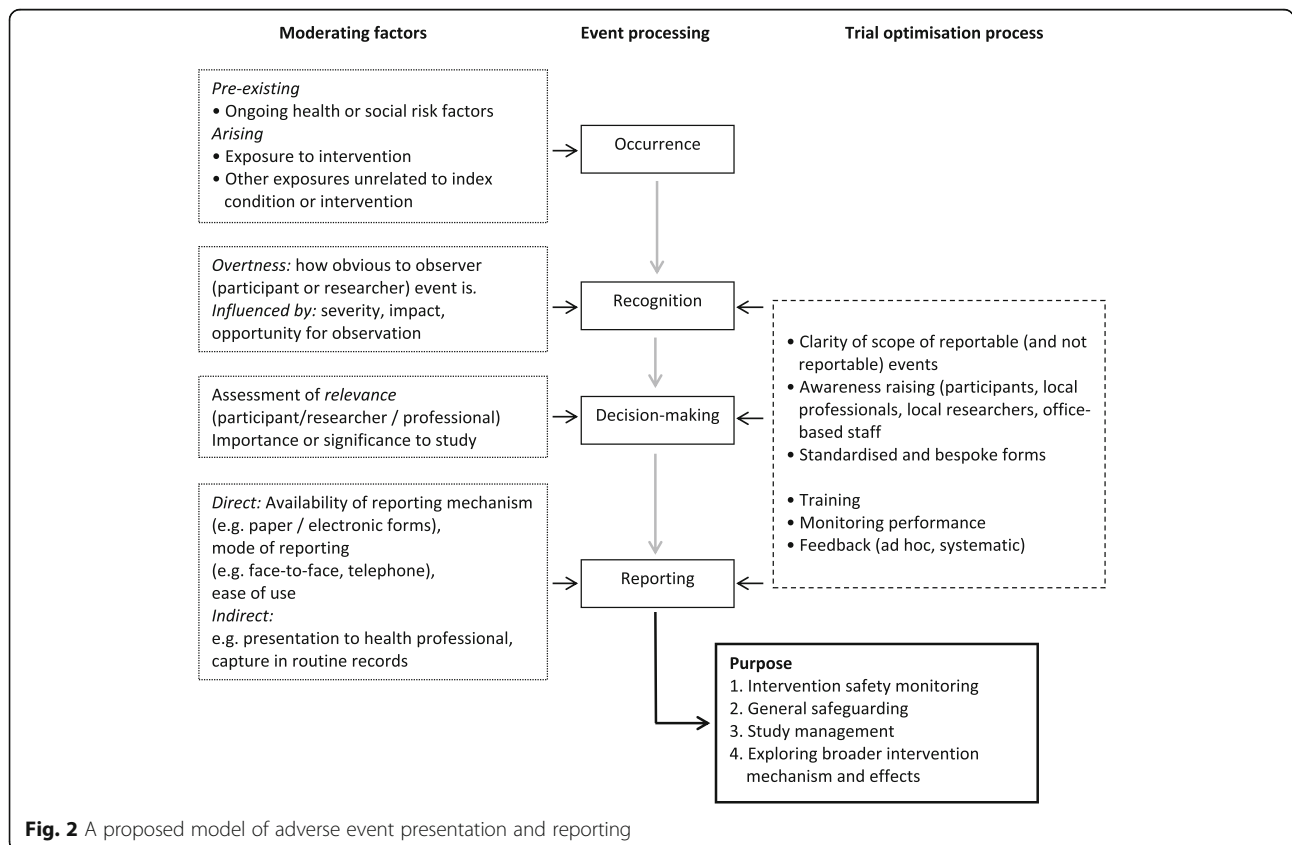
Moderating factors

Event processing

Trial optimisation process

Pre-existing
• Ongoing health or social risk factors
Arising
• Exposure to intervention
• Other exposures unrelated to index condition or intervention

Occurrence

Overtness: how obvious to observer (participant or researcher) event is.
Influenced by: severity, impact, opportunity for observation

Recognition

Assessment of relevance (participant/researcher / professional)
Importance or significance to study

Decision-making

Direct: Availability of reporting mechanism (e.g. paper / electronic forms), mode of reporting (e.g. face-to-face, telephone), ease of use
Indirect:
e.g. presentation to health professional, capture in routine records

Reporting

• Clarity of scope of reportable (and not reportable) events
• Awareness raising (participants, local professionals, local researchers, office-based staff
• Standardised and bespoke forms

• Training
• Monitoring performance
• Feedback (ad hoc, systematic)

Purpose
1. Intervention safety monitoring
2. General safeguarding
3. Study management
4. Exploring broader intervention mechanism and effects

Fig. 2 A proposed model of adverse event presentation and reporting